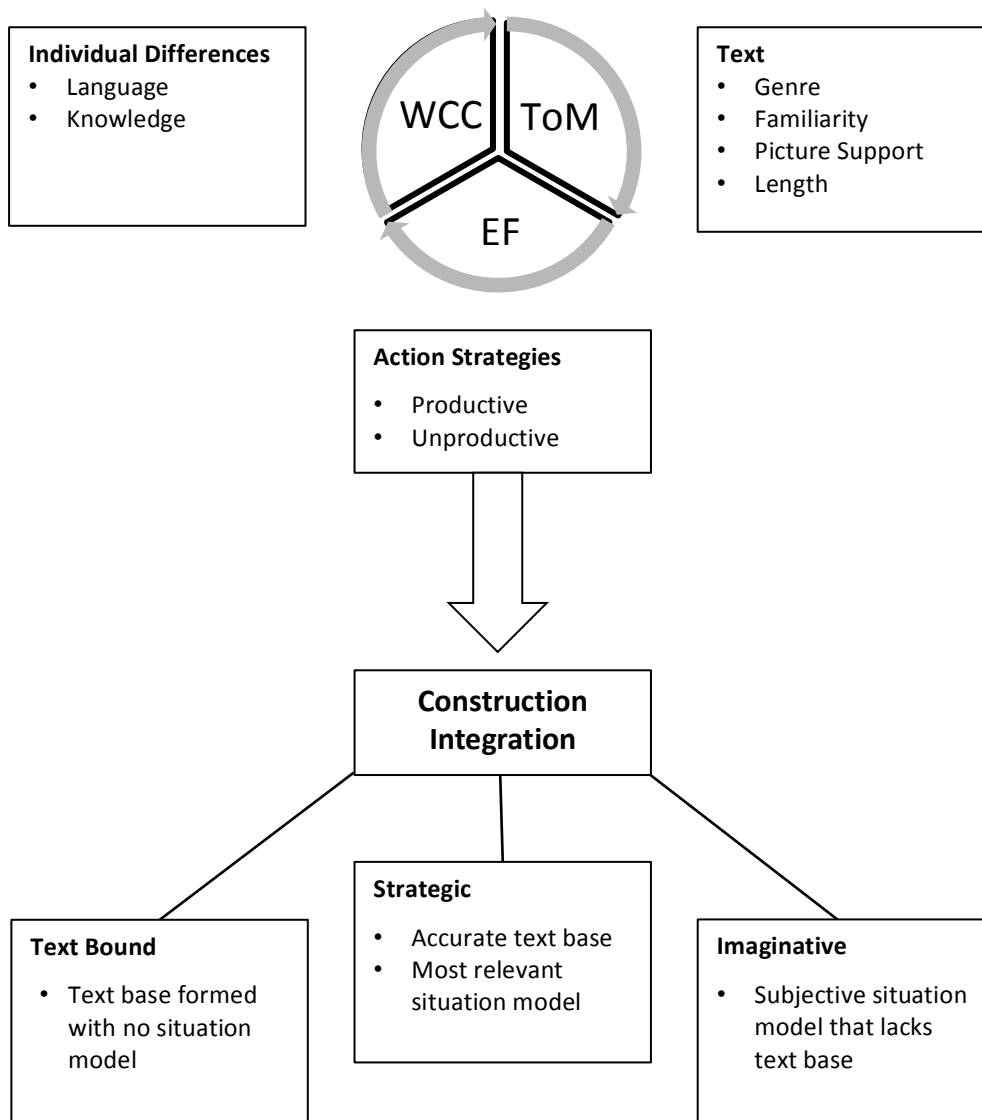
**Individual Differences**
- Language
- Knowledge

WCC

ToM

EF

**Text**
- Genre
- Familiarity
- Picture Support
- Length

**Action Strategies**
- Productive
- Unproductive

**Construction Integration**

**Text Bound**
- Text base formed with no situation model

**Strategic**
- Accurate text base
- Most relevant situation model

**Imaginative**
- Subjective situation model that lacks text base